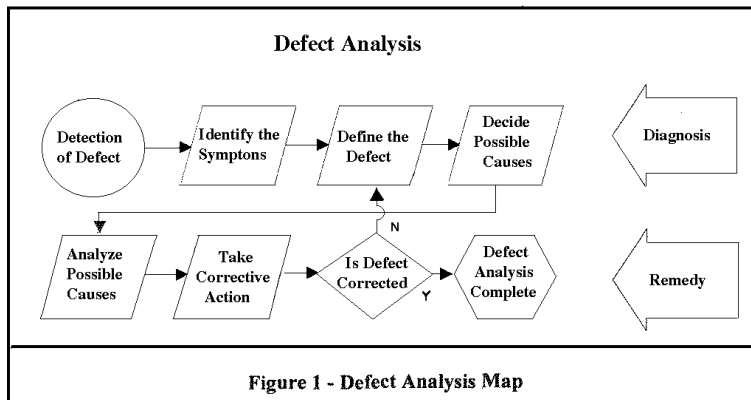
Defect Analysis

Detection of Defect

Identify the Symptons

Define the Defect

Decide Possible Causes

Diagnosis

N

Analyze Possible Causes

Take Corrective Action

Is Defect Corrected

Y

Defect Analysis Complete

Remedy

Figure 1 - Defect Analysis Map